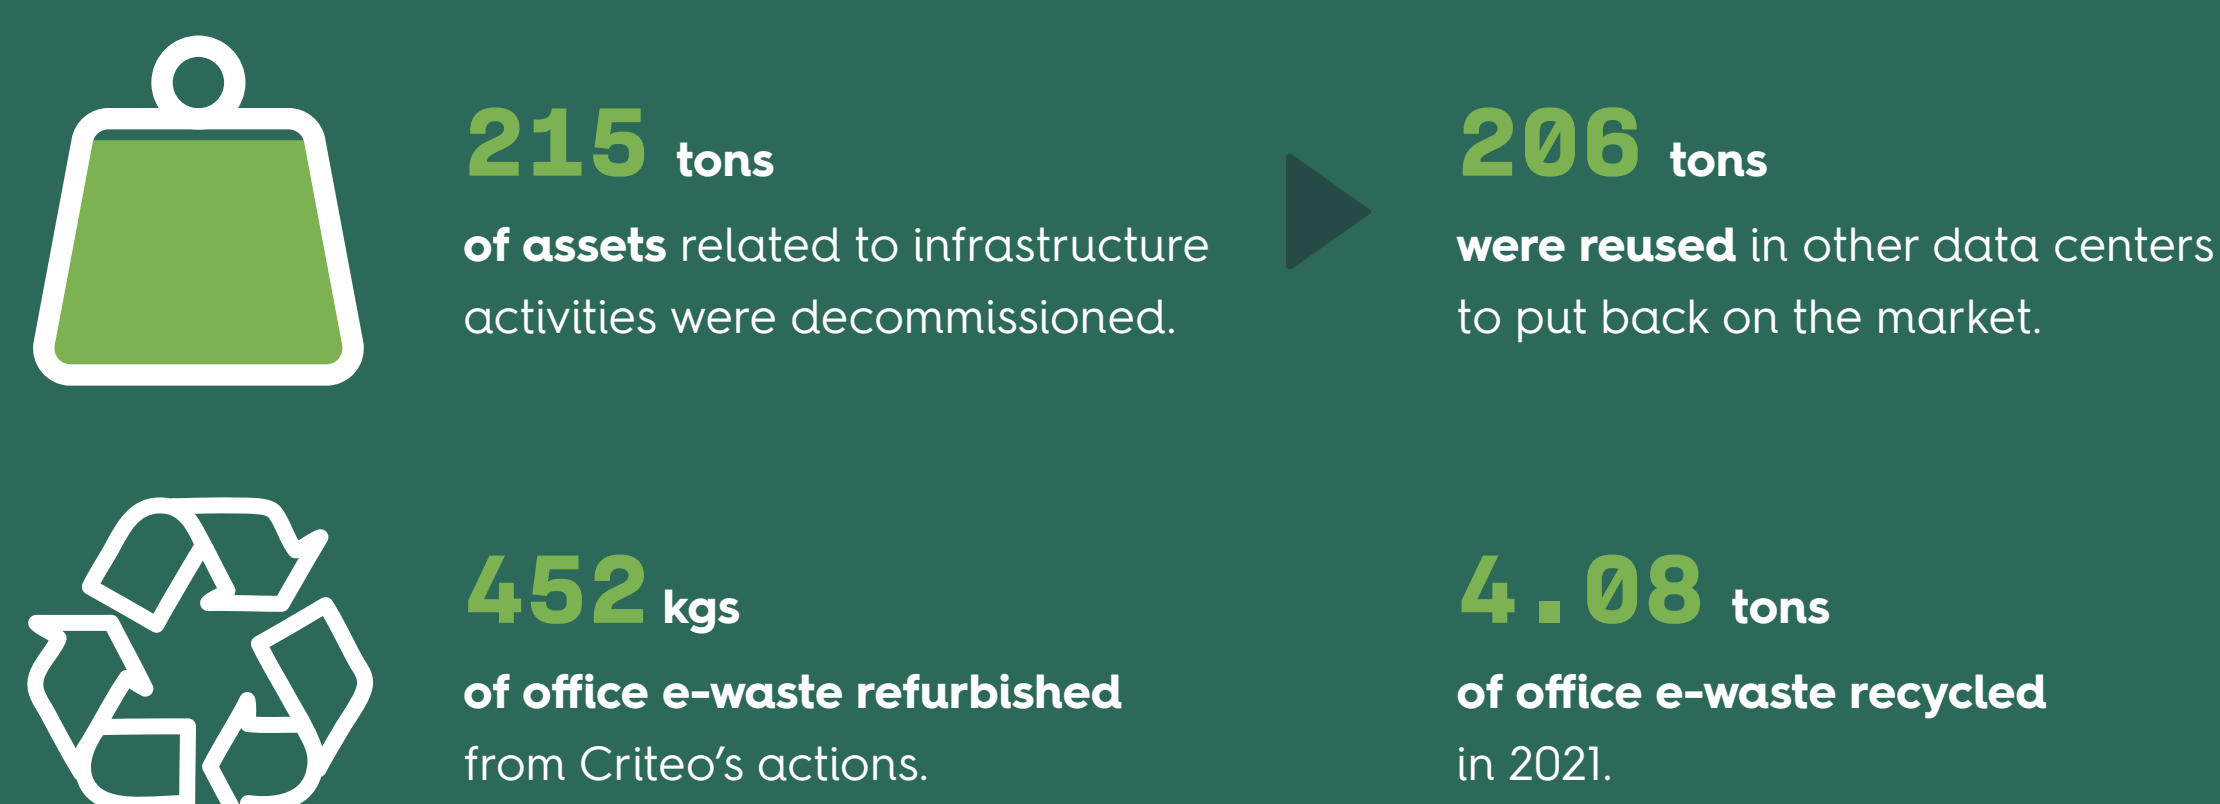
215 tons

of assets related to infrastructure activities were decommissioned.

206 tons

were reused in other data centers to put back on the market.

452 kgs

of office e-waste refurbished from Criteo's actions.

4.08 tons

of office e-waste recycled in 2021.